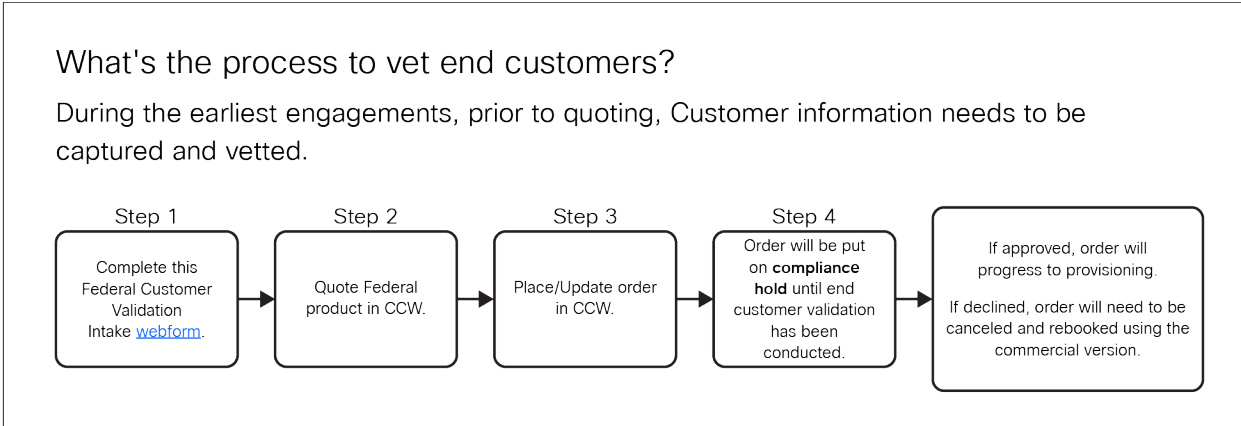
What's the process to vet end customers?

During the earliest engagements, prior to quoting, Customer information needs to be captured and vetted.

Step 1

Complete this Federal Customer Validation Intake webform.

Step 2

Quote Federal product in CCW.

Step 3

Place/Update order in CCW.

Step 4

Order will be put on compliance hold until end customer validation has been conducted.

If approved, order will progress to provisioning.

If declined, order will need to be canceled and rebooked using the commercial version.